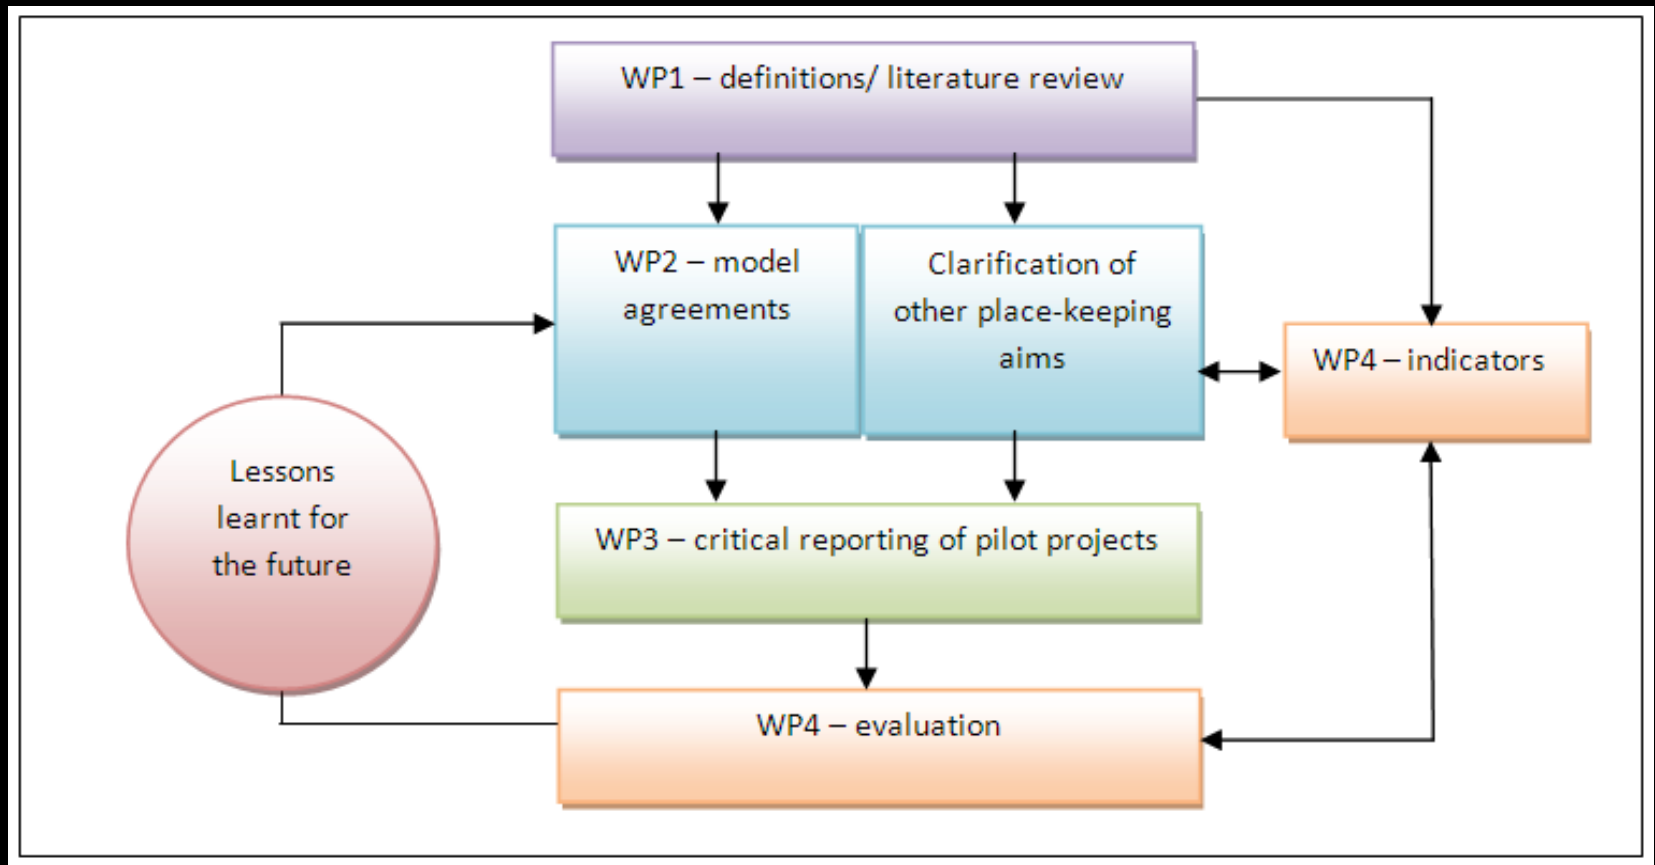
WP1 – definitions/ literature review

WP2 – model agreements

Clarification of other place-keeping aims

WP4 – indicators

Lessons learnt for the future

WP3 – critical reporting of pilot projects

WP4 – evaluation